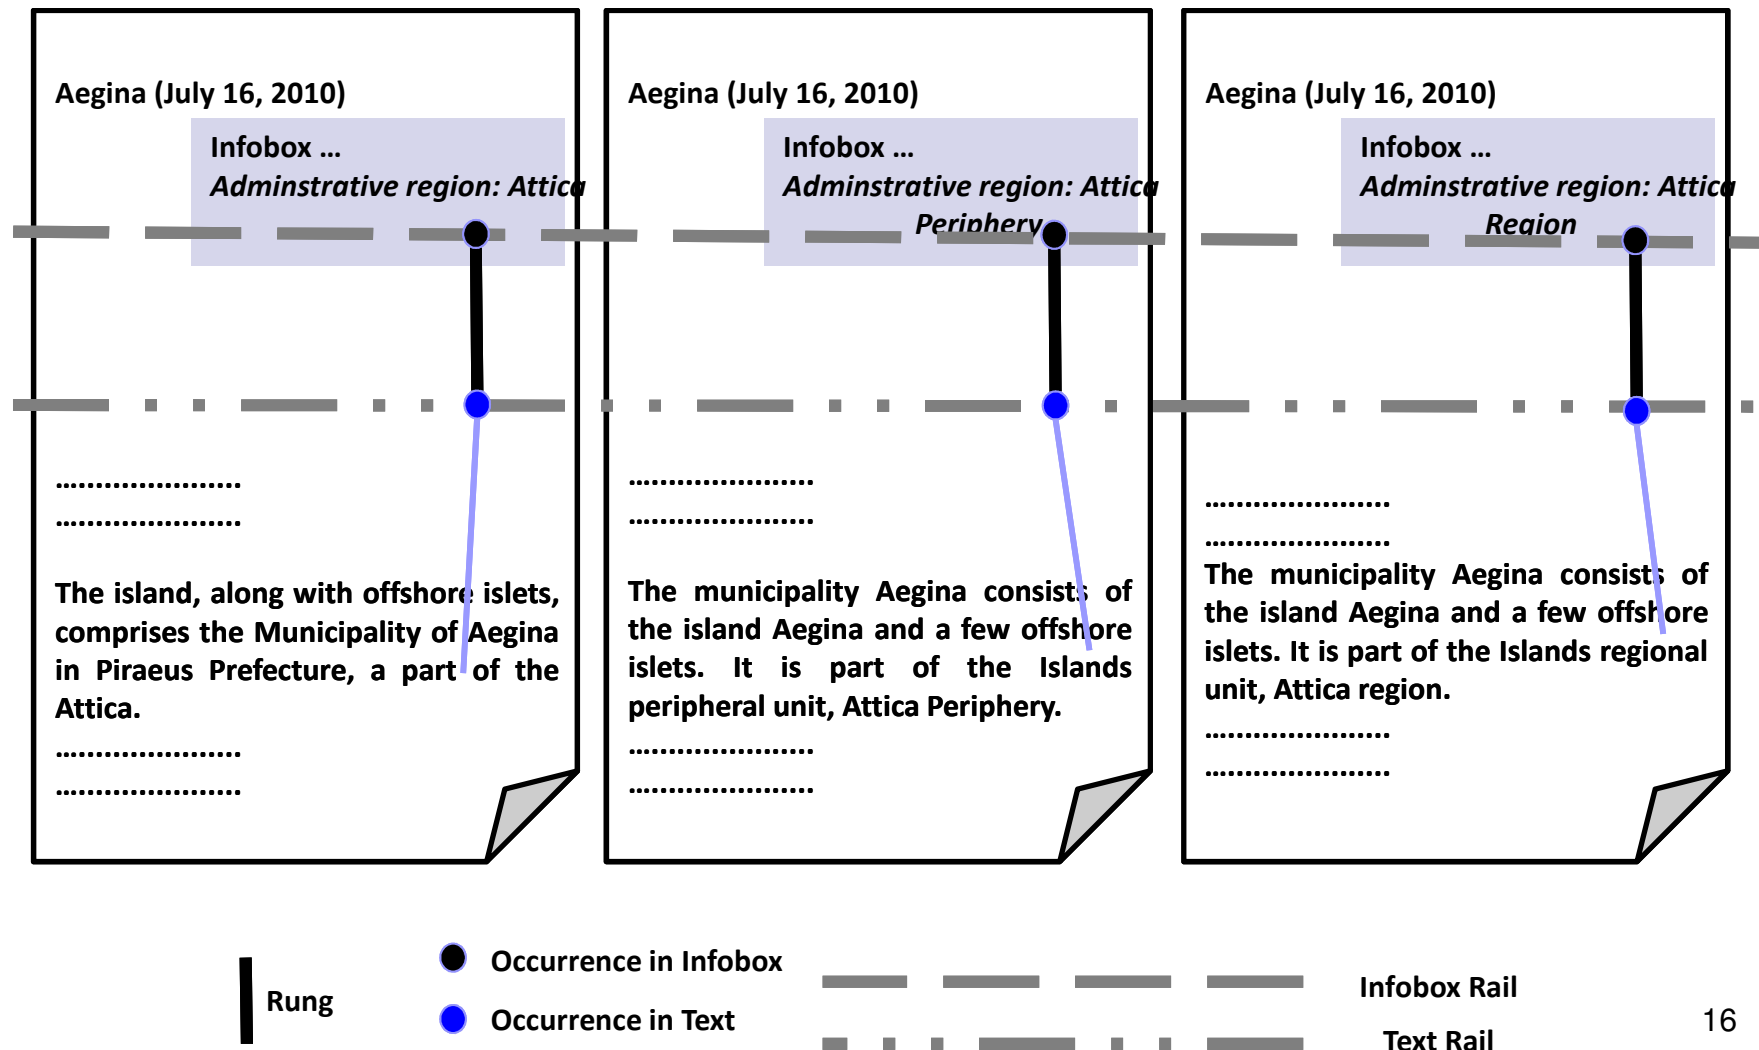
Aegina (July 16, 2010)

Infobox …
Adminstrative region: Attica

…………………
…………………

The island, along with offshore islets, comprises the Municipality of Aegina in Piraeus Prefecture, a part of the Attica.

…………………
…………………

Aegina (July 16, 2010)

Infobox …
Adminstrative region: Attica Periphery

…………………
…………………

The municipality Aegina consists of the island Aegina and a few offshore islets. It is part of the Islands peripheral unit, Attica Periphery.

…………………
…………………

Aegina (July 16, 2010)

Infobox …
Adminstrative region: Attica Region

…………………
…………………

The municipality Aegina consists of the island Aegina and a few offshore islets. It is part of the Islands regional unit, Attica region.

…………………
…………………

Rung

Occurrence in Infobox

Occurrence in Text

Infobox Rail

Text Rail

16